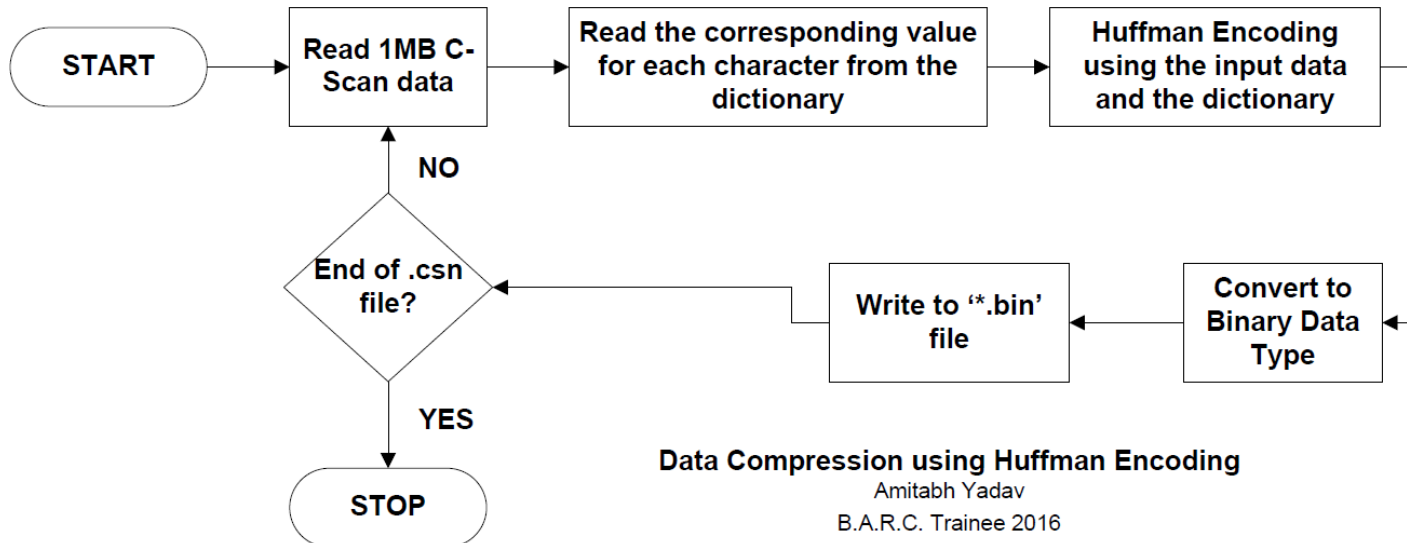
START

Read 1MB C-Scan data

Read the corresponding value for each character from the dictionary

Huffman Encoding using the input data and the dictionary

NO

End of .csn file?

Write to '*.bin' file

Convert to Binary Data Type

YES

STOP

Data Compression using Huffman Encoding
Amitabh Yadav
B.A.R.C. Trainee 2016